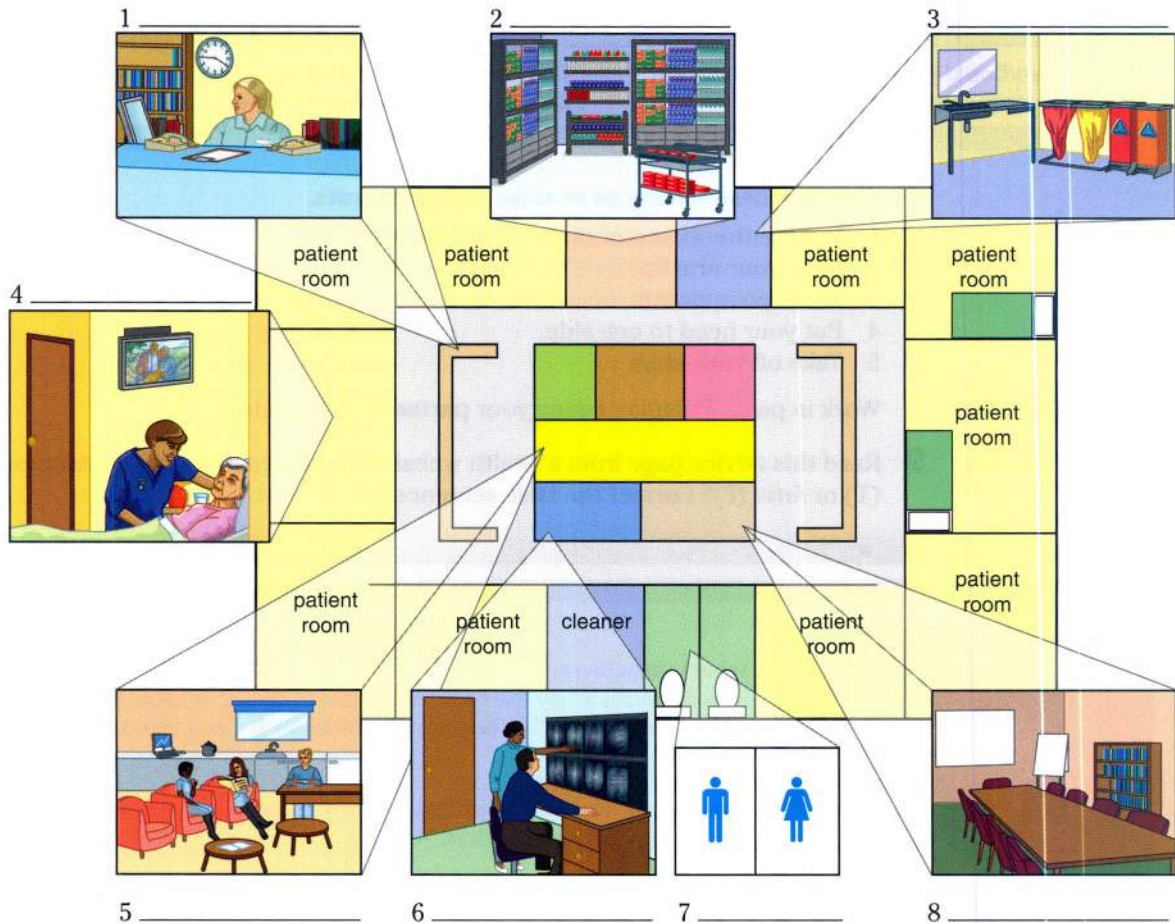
1 ______________

2 ______________

3 ______________

4 ______________

patient room

patient room

patient room

patient room

patient room

patient room

patient room

patient room

cleaner

patient room

5 ______________

6 ______________

7 ______________

8 ______________